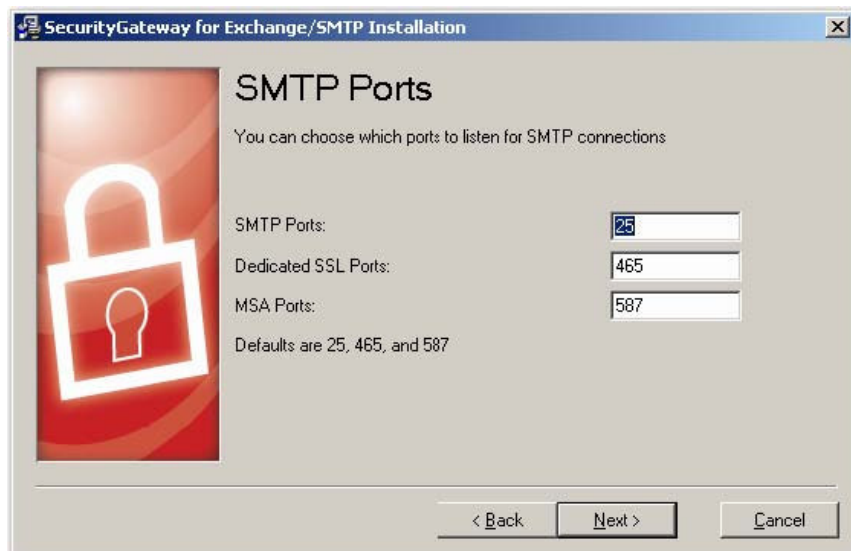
SecurityGateway for Exchange/SMTP Installation

SMTP Ports

You can choose which ports to listen for SMTP connections

SMTP Ports: 25

Dedicated SSL Ports: 465

MSA Ports: 587

Defaults are 25, 465, and 587

< Back

Next >

Cancel